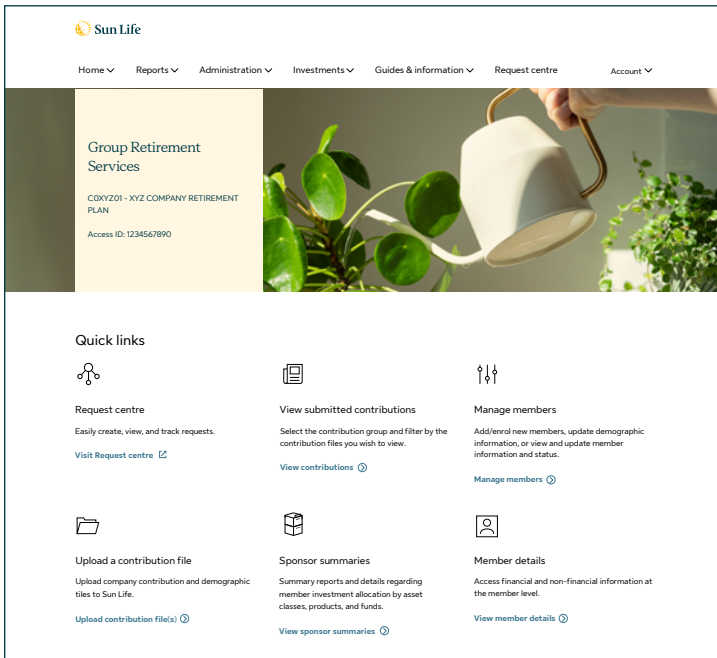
Sun Life

Home Reports Administration Investments Guides & information Request centre Account

Group Retirement Services

C0XYZ01 - XYZ COMPANY RETIREMENT PLAN

Access ID: 1234567890

Quick links

Request centre

Easily create, view, and track requests.

Visit Request centre

View submitted contributions

Select the contribution group and filter by the contribution files you wish to view.

View contributions

Manage members

Add/enrol new members, update demographic information, or view and update member information and status.

Manage members

Upload a contribution file

Upload company contribution and demographic files to Sun Life.

Upload contribution file(s)

Sponsor summaries

Summary reports and details regarding member investment allocation by asset classes, products, and funds.

View sponsor summaries

Member details

Access financial and non-financial information at the member level.

View member details